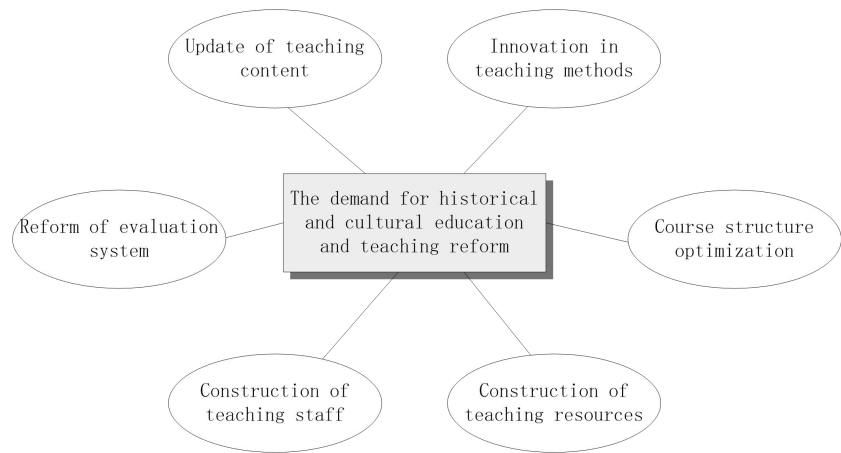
Update of teaching content

Innovation in teaching methods

The demand for historical and cultural education and teaching reform

Reform of evaluation system

Course structure optimization

Construction of teaching staff

Construction of teaching resources